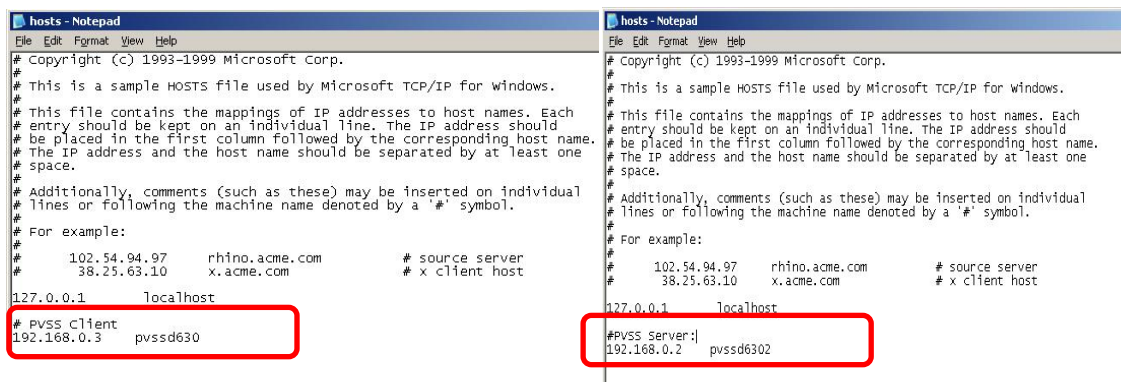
hosts - Notepad
File Edit Format View Help
# Copyright (c) 1993-1999 Microsoft Corp.
#
# This is a sample HOSTS file used by Microsoft TCP/IP for Windows.
#
# This file contains the mappings of IP addresses to host names. Each
# entry should be kept on an individual line. The IP address should
# be placed in the first column followed by the corresponding host name.
# The IP address and the host name should be separated by at least one
# space.
#
# Additionally, comments (such as these) may be inserted on individual
# lines or following the machine name denoted by a '#' symbol.
#
# For example:
#
#      102.54.94.97     rhino.acme.com          # source server
#       38.25.63.10     x.acme.com              # x client host

127.0.0.1       localhost

# PVSS Client
192.168.0.3     pvssd630

hosts - Notepad
File Edit Format View Help
# Copyright (c) 1993-1999 Microsoft Corp.
#
# This is a sample HOSTS file used by Microsoft TCP/IP for Windows.
#
# This file contains the mappings of IP addresses to host names. Each
# entry should be kept on an individual line. The IP address should
# be placed in the first column followed by the corresponding host name.
# The IP address and the host name should be separated by at least one
# space.
#
# Additionally, comments (such as these) may be inserted on individual
# lines or following the machine name denoted by a '#' symbol.
#
# For example:
#
#      102.54.94.97     rhino.acme.com          # source server
#       38.25.63.10     x.acme.com              # x client host

127.0.0.1       localhost

#PVSS Server:
192.168.0.2     pvssd6302